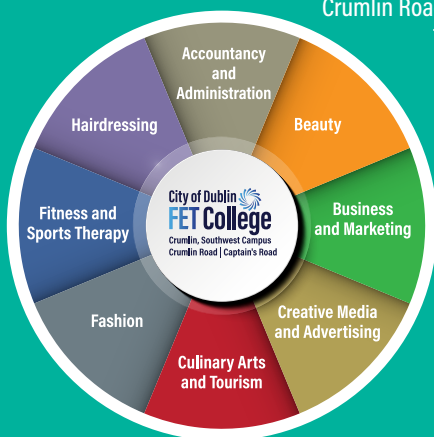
Crumlin Roa

Accountancy and Administration

Beauty

Business and Marketing

Creative Media and Advertising

Culinary Arts and Tourism

Fashion

Fitness and Sports Therapy

Hairdressing

City of Dublin
FET College
Crumlin, Southwest Campus
Crumlin Road | Captain's Road